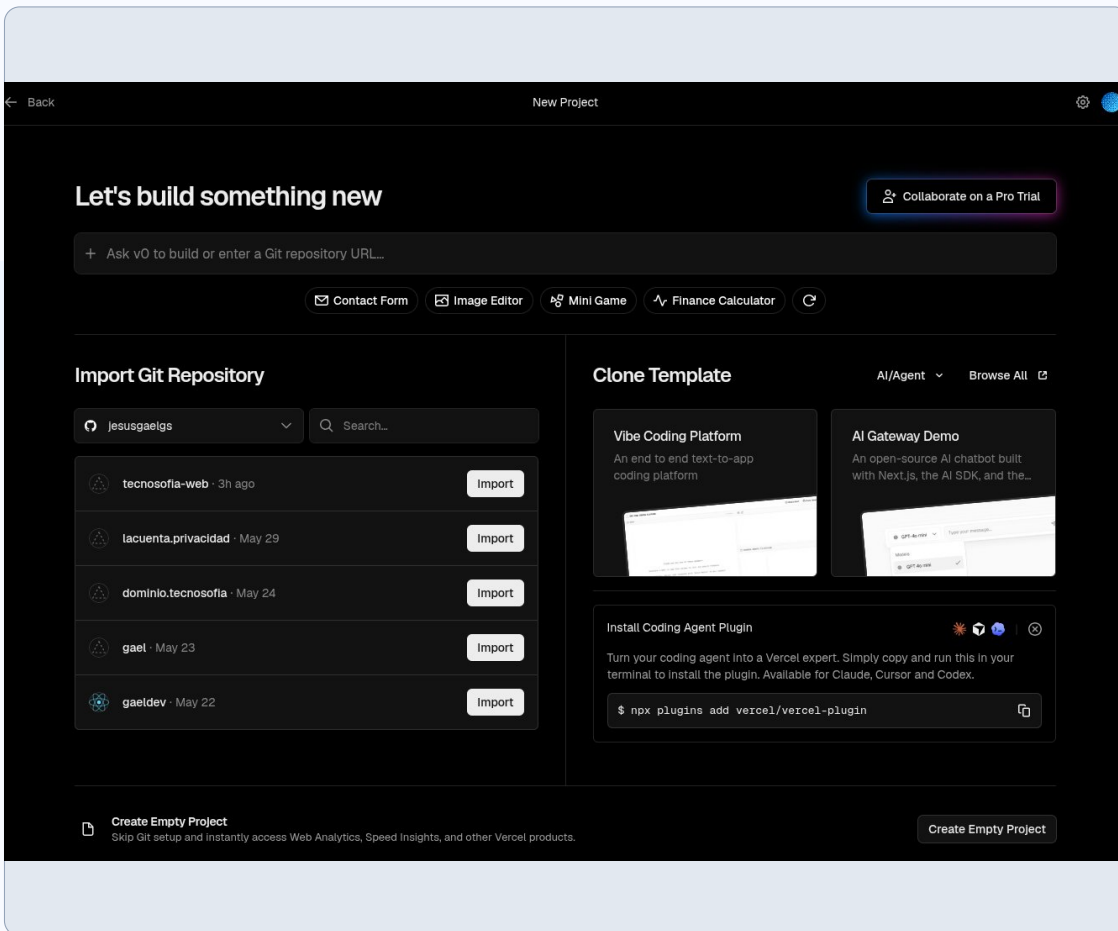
← Back

New Project

Let's build something new

Collaborate on a Pro Trial

+ Ask v0 to build or enter a Git repository URL...

Contact Form
Image Editor
Mini Game
Finance Calculator

Import Git Repository

jesusgaelgs

Search...

tecnosofia-web · 3h ago
Import

lacuenta.privacidad · May 29
Import

dominio.tecnosofia · May 24
Import

gael · May 23
Import

gaeldev · May 22
Import

Clone Template

AI/Agent

Browse All

Vibe Coding Platform
An end to end text-to-app coding platform

AI Gateway Demo
An open-source AI chatbot built with Next.js, the AI SDK, and the...

Install Coding Agent Plugin

Turn your coding agent into a Vercel expert. Simply copy and run this in your terminal to install the plugin. Available for Claude, Cursor and Codex.

$ npx plugins add vercel/vercel-plugin

Create Empty Project
Skip Git setup and instantly access Web Analytics, Speed Insights, and other Vercel products.

Create Empty Project